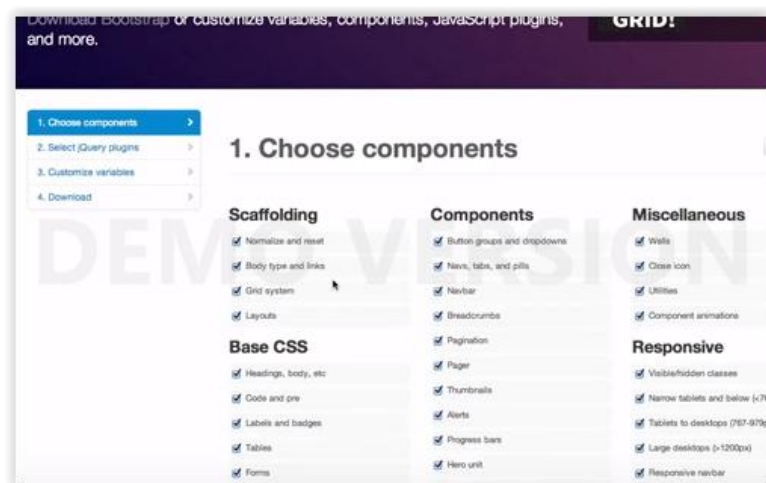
Download Bootstrap or customize variables, components, JavaScript plugins, and more.

GRID!

1. Choose components
2. Select jQuery plugins
3. Customize variables
4. Download

1. Choose components

DEMO VERSION

Scaffolding
Normalize and reset
Body type and links
Grid system
Layouts

Base CSS
Headings, body, etc
Code and pre
Labels and badges
Tables
Forms

Components
Button groups and dropdowns
Navs, tabs, and pills
Navbar
Breadcrumbs
Pagination
Pager
Thumbnails
Alerts
Progress bars
Hero unit

Miscellaneous
Wells
Close icon
Utilities
Component animations

Responsive
Visible/hidden classes
Narrow tablets and below (<7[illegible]
Tablets to desktops (767-979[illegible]
Large desktops (>1200px)
Responsive navbar